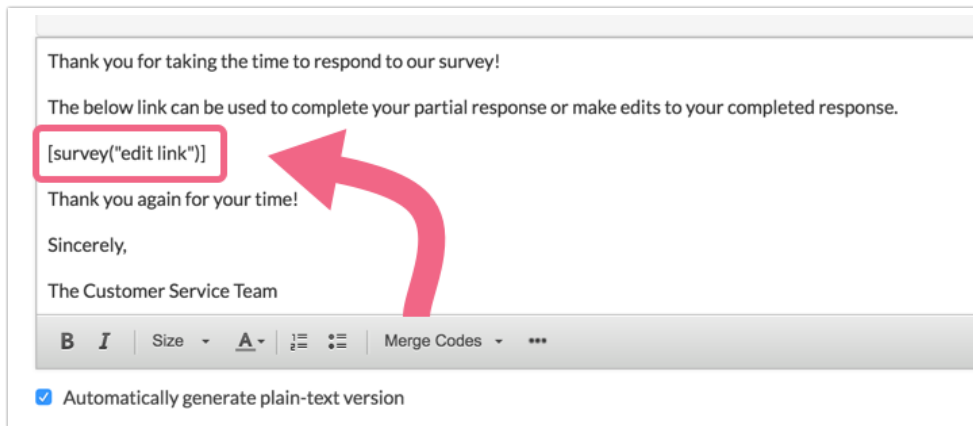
Thank you for taking the time to respond to our survey!

The below link can be used to complete your partial response or make edits to your completed response.

[survey("edit link")]

Thank you again for your time!

Sincerely,

The Customer Service Team

B I Size A Merge Codes •••

Automatically generate plain-text version